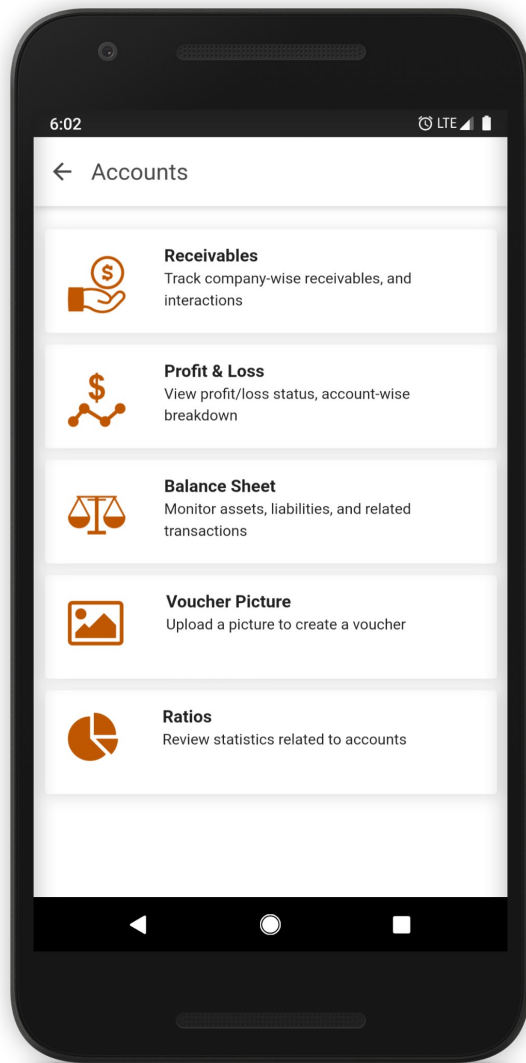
6:02

LTE

← Accounts

Receivables
Track company-wise receivables, and interactions

Profit & Loss
View profit/loss status, account-wise breakdown

Balance Sheet
Monitor assets, liabilities, and related transactions

Voucher Picture
Upload a picture to create a voucher

Ratios
Review statistics related to accounts